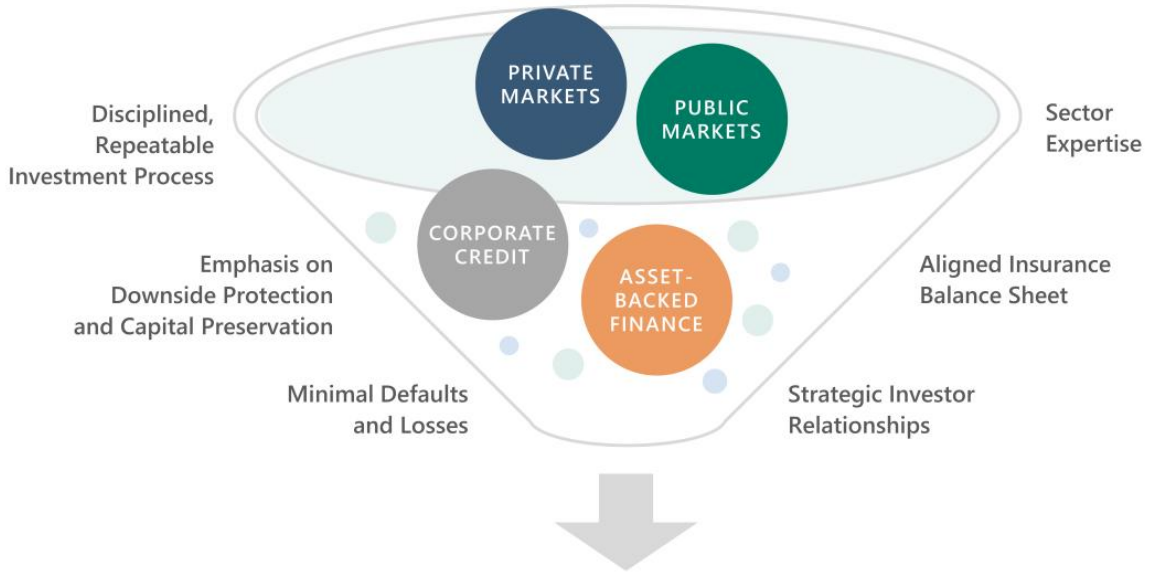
PRIVATE MARKETS

PUBLIC MARKETS

Disciplined, Repeatable Investment Process

Sector Expertise

CORPORATE CREDIT

ASSET-BACKED FINANCE

Emphasis on Downside Protection and Capital Preservation

Aligned Insurance Balance Sheet

Minimal Defaults and Losses

Strategic Investor Relationships